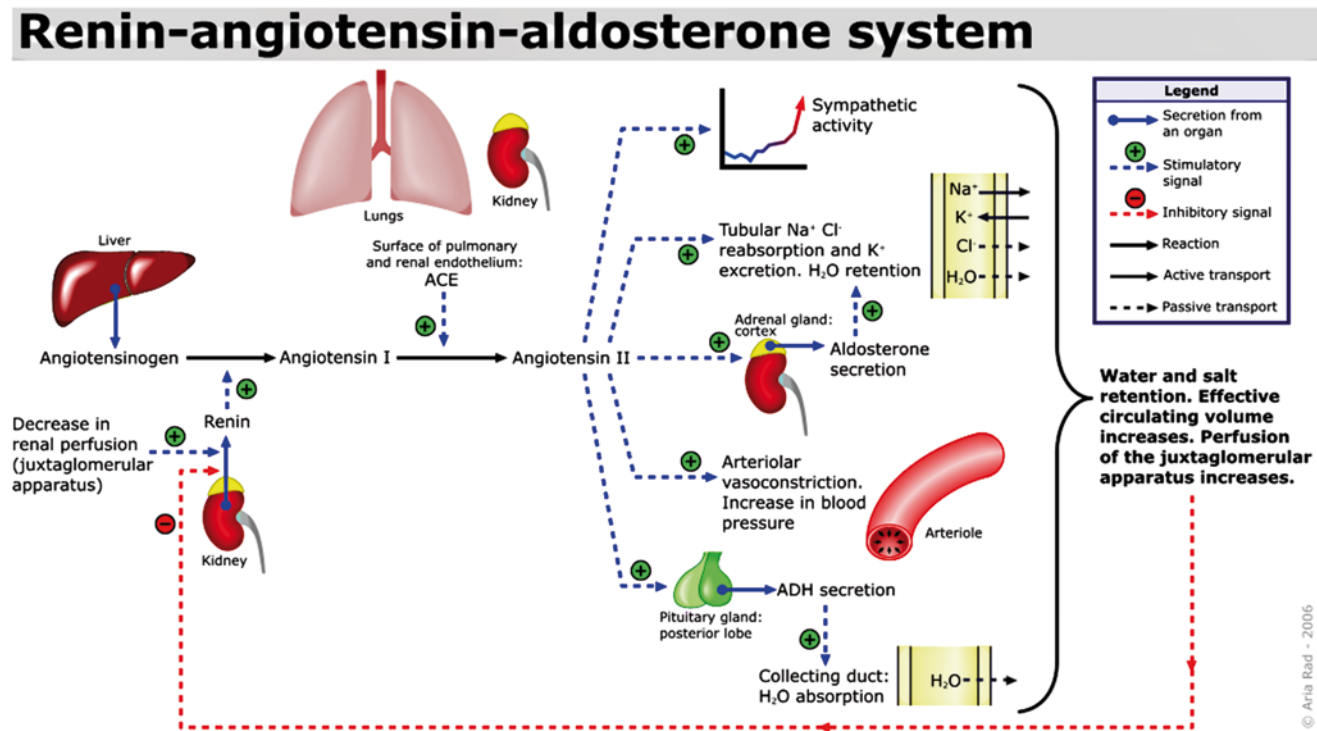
Renin-angiotensin-aldosterone system

Legend
Secretion from an organ
Stimulatory signal
Inhibitory signal
Reaction
Active transport
Passive transport

Liver
Lungs
Kidney
Surface of pulmonary and renal endothelium: ACE

Sympathetic activity

Tubular $Na^+$ $Cl^-$ reabsorption and $K^+$ excretion. $H_2O$ retention

$Na^+$
$K^+$
$Cl^-$
$H_2O$

Adrenal gland: cortex
Aldosterone secretion

Angiotensinogen
Angiotensin I
Angiotensin II

Renin

Decrease in renal perfusion (juxtaglomerular apparatus)

Kidney

Arteriolar vasoconstriction. Increase in blood pressure

Arteriole

Pituitary gland: posterior lobe
ADH secretion

Collecting duct: $H_2O$ absorption
$H_2O$

Water and salt retention. Effective circulating volume increases. Perfusion of the juxtaglomerular apparatus increases.

© Aria Rad - 2006